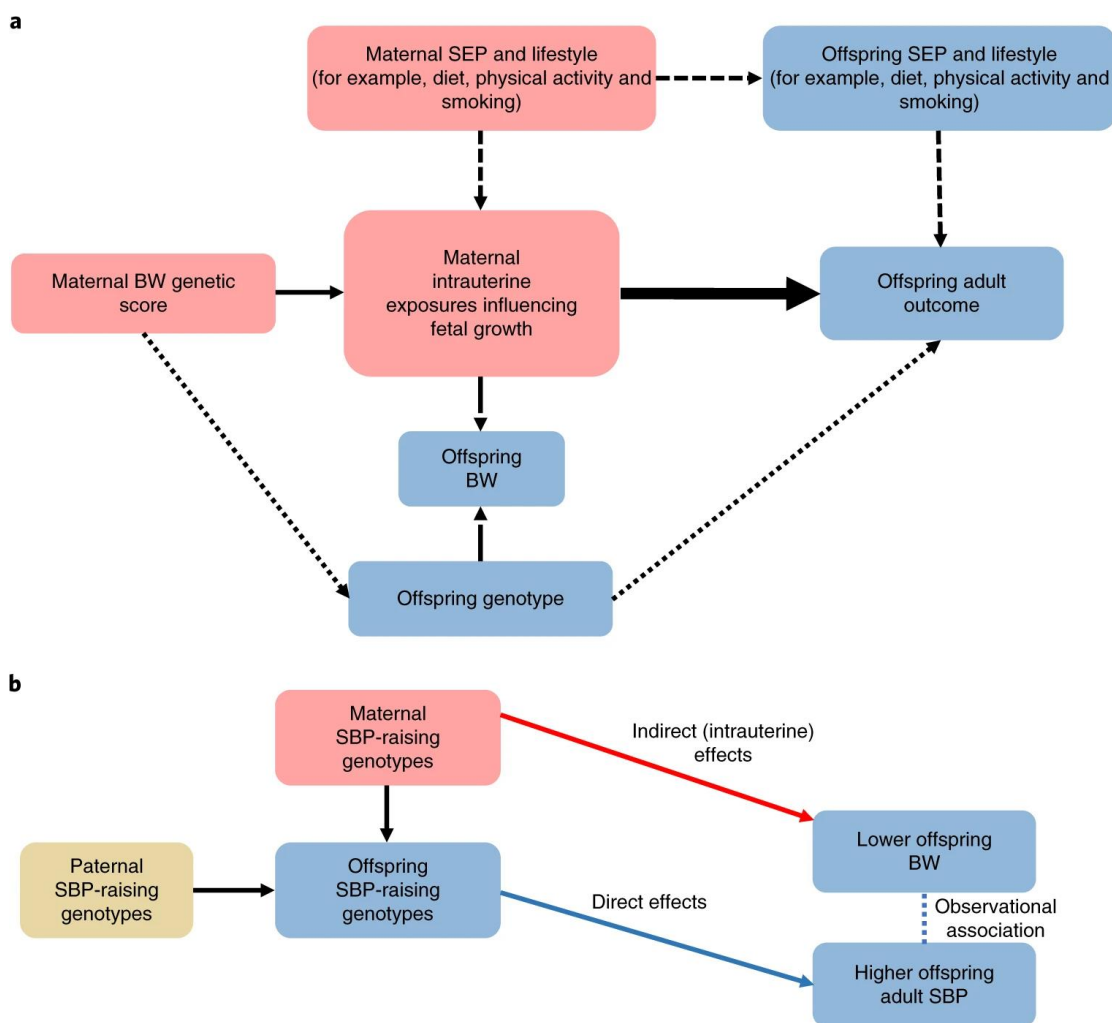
a

Maternal SEP and lifestyle (for example, diet, physical activity and smoking)

Offspring SEP and lifestyle (for example, diet, physical activity and smoking)

Maternal BW genetic score

Maternal intrauterine exposures influencing fetal growth

Offspring adult outcome

Offspring BW

Offspring genotype

b

Maternal SBP-raising genotypes

Indirect (intrauterine) effects

Lower offspring BW

Paternal SBP-raising genotypes

Offspring SBP-raising genotypes

Direct effects

Observational association

Higher offspring adult SBP